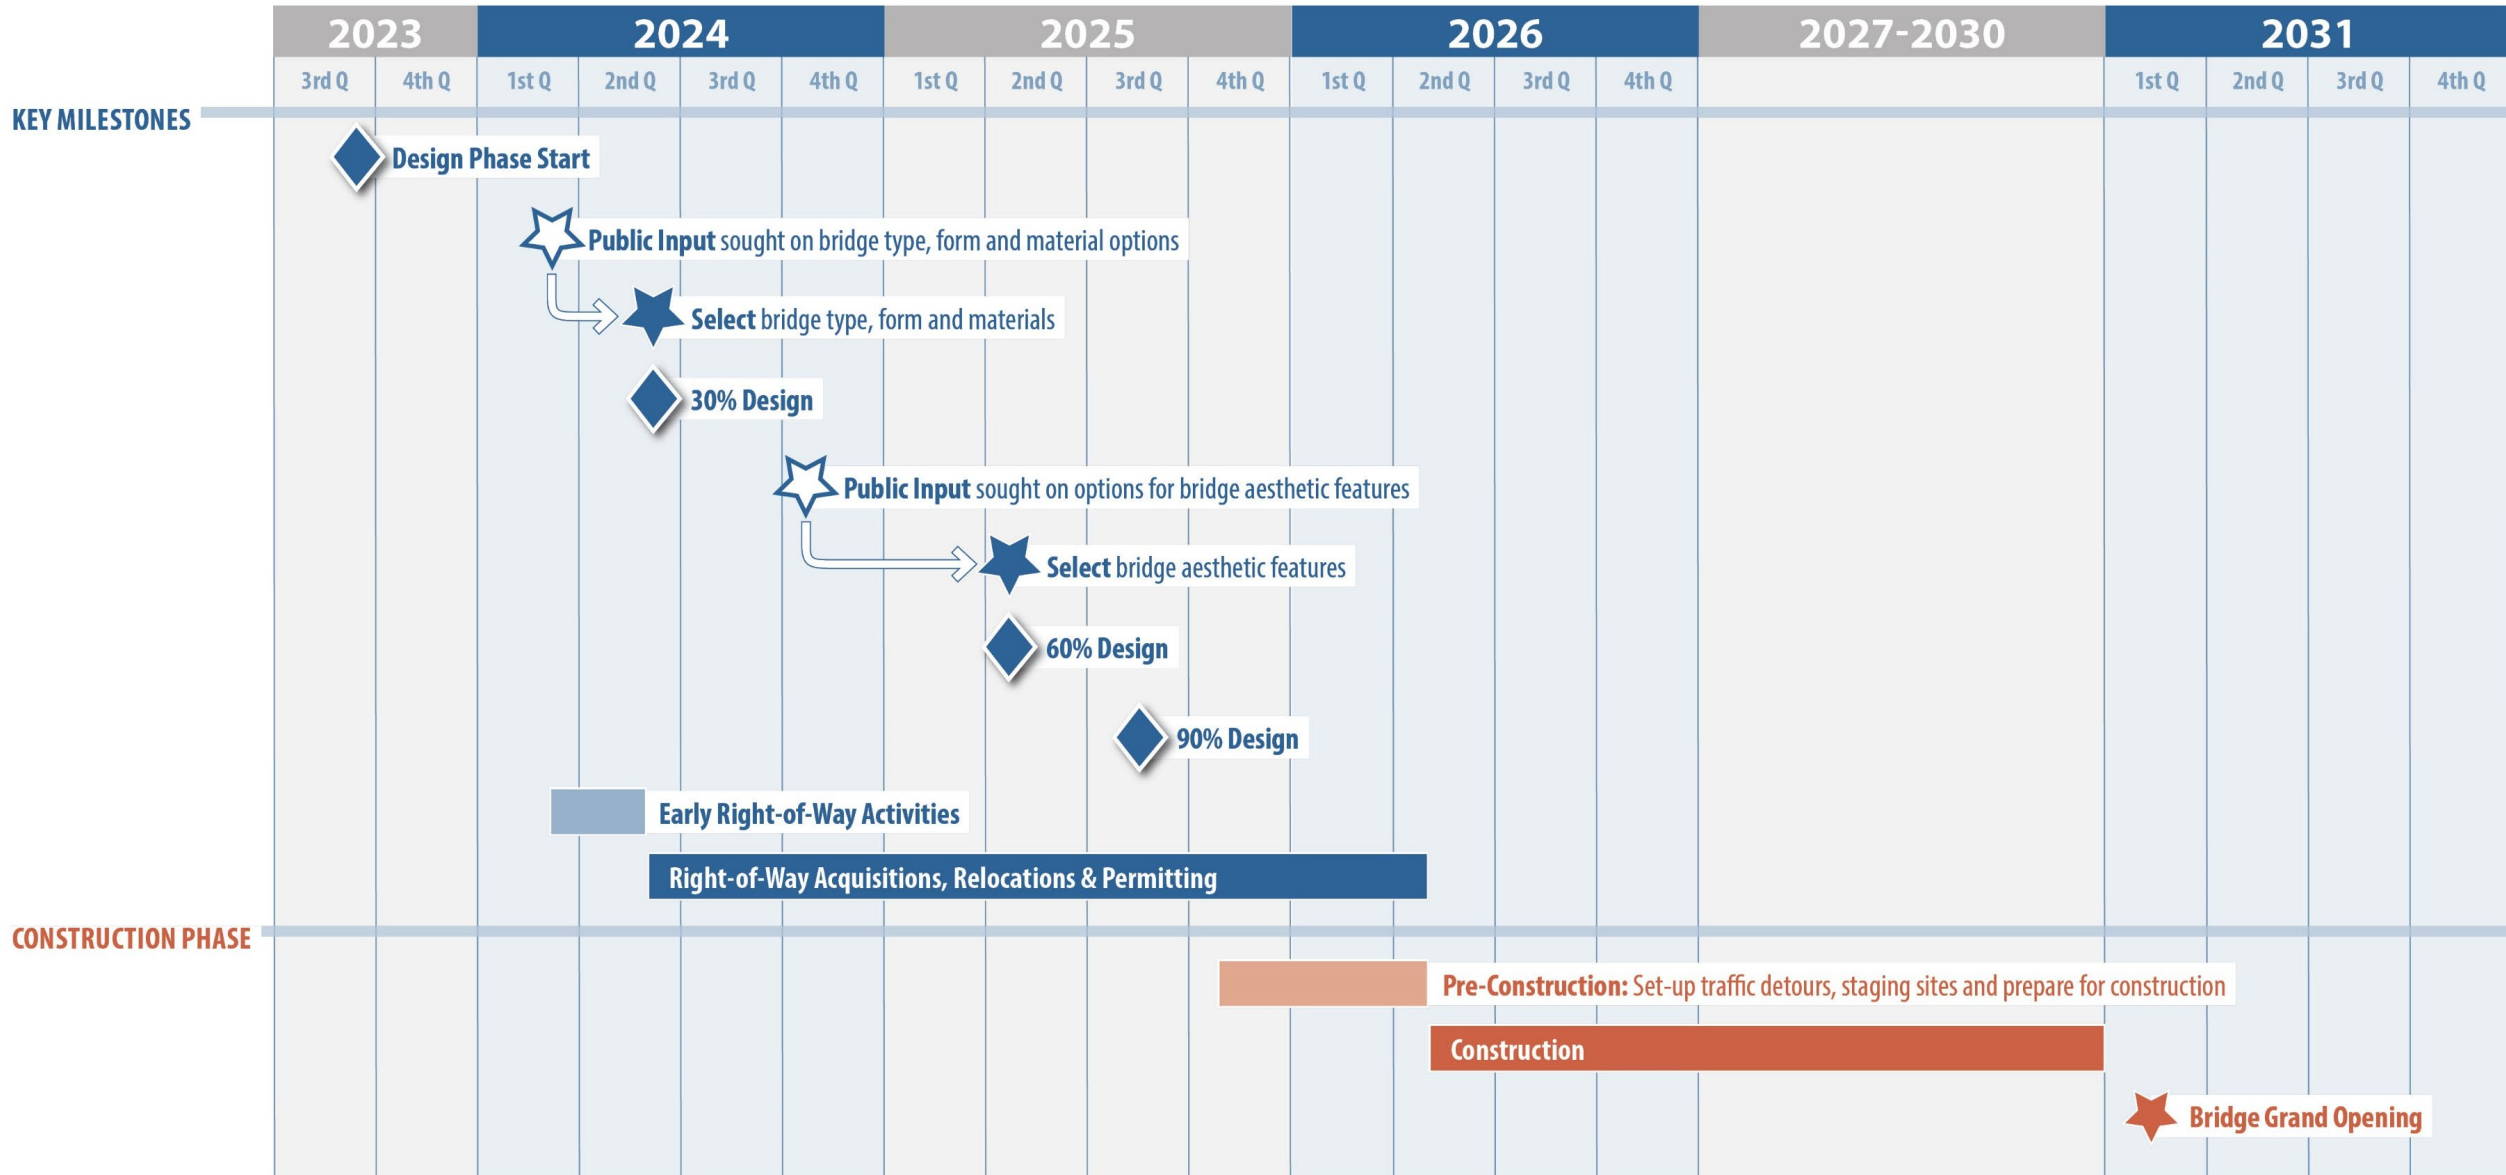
| 2023 | | 2024 | | | | 2025 | | | | 2026 | | | | 2027-2030 | 2031 | | | |
|---|---|---|---|---|---|---|---|---|---|---|---|---|---|---|---|---|---|---|
| 3rd Q | 4th Q | 1st Q | 2nd Q | 3rd Q | 4th Q | 1st Q | 2nd Q | 3rd Q | 4th Q | 1st Q | 2nd Q | 3rd Q | 4th Q | | 1st Q | 2nd Q | 3rd Q | 4th Q |

KEY MILESTONES

Design Phase Start

Public Input sought on bridge type, form and material options

Select bridge type, form and materials

30% Design

Public Input sought on options for bridge aesthetic features

Select bridge aesthetic features

60% Design

90% Design

Early Right-of-Way Activities

Right-of-Way Acquisitions, Relocations & Permitting

CONSTRUCTION PHASE

Pre-Construction: Set-up traffic detours, staging sites and prepare for construction

Construction

Bridge Grand Opening